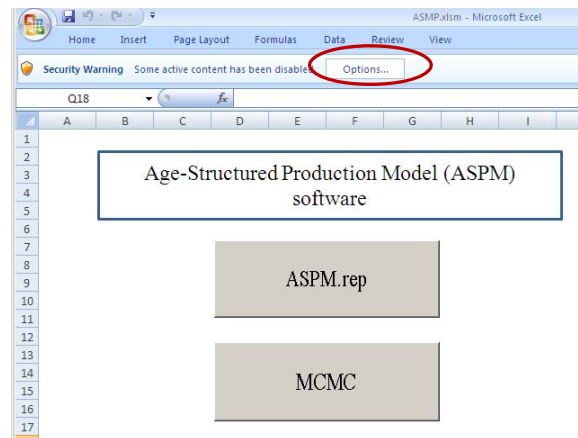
ASMP.xlsm - Microsoft Excel

Home Insert Page Layout Formulas Data Review View

Security Warning Some active content has been disable Options...

Q18 $f_x$

A B C D E F G H I

1
2
3
4
5
6
7
8
9
10
11
12
13
14
15
16
17

Age-Structured Production Model (ASPM) software

ASPM.rep

MCMC